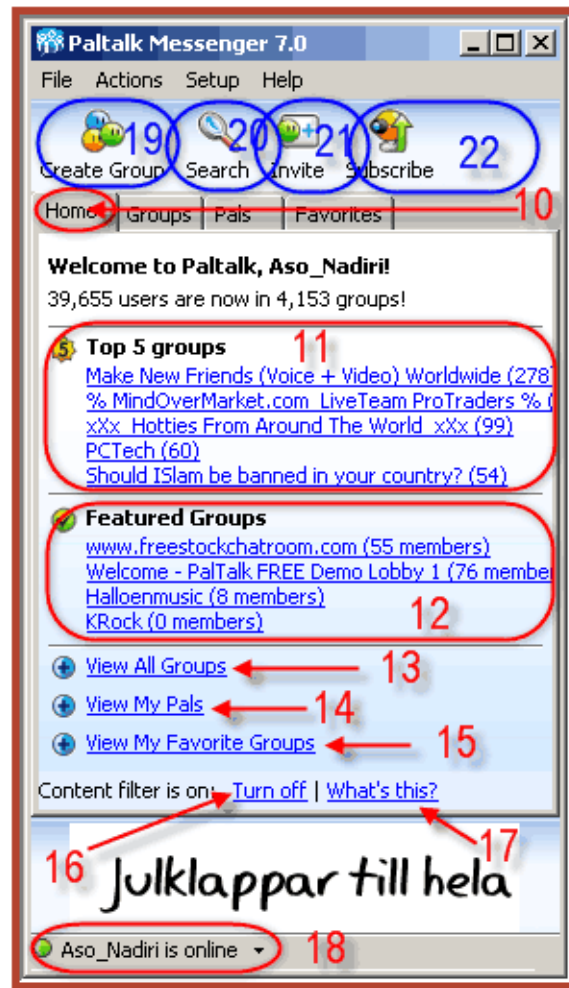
Paltalk Messenger 7.0

File Actions Setup Help

Create Group 19 Search 20 Invite 21 Subscribe 22

Home Groups Pals Favorites 10

Welcome to Paltalk, Aso_Nadiri!
39,655 users are now in 4,153 groups!

Top 5 groups 11
Make New Friends (Voice + Video) Worldwide (278
% MindOverMarket.com LiveTeam ProTraders % (
xXx Hotties From Around The World xXx (99)
PCTech (60)
Should ISlam be banned in your country? (54)

Featured Groups
www.freestockchatroom.com (55 members)
Welcome - PalTalk FREE Demo Lobby 1 (76 member
Halloenmusic (8 members)
KRock (0 members) 12

View All Groups 13
View My Pals 14
View My Favorite Groups 15

Content filter is on: Turn off | What's this?

16 17

Julklappar till hela

Aso_Nadiri is online 18